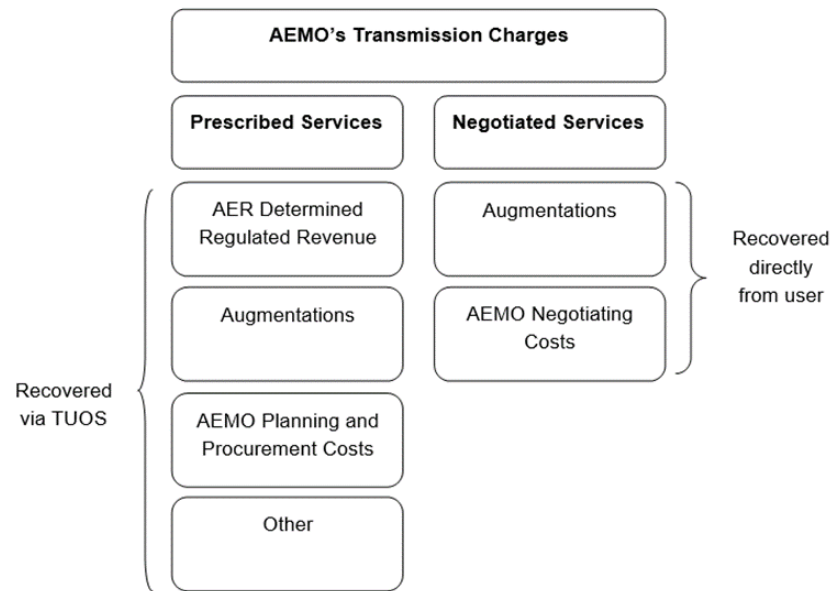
AEMO's Transmission Charges

Prescribed Services

Negotiated Services

Recovered via TUOS

AER Determined Regulated Revenue

Augmentations

AEMO Planning and Procurement Costs

Other

Augmentations

AEMO Negotiating Costs

Recovered directly from user